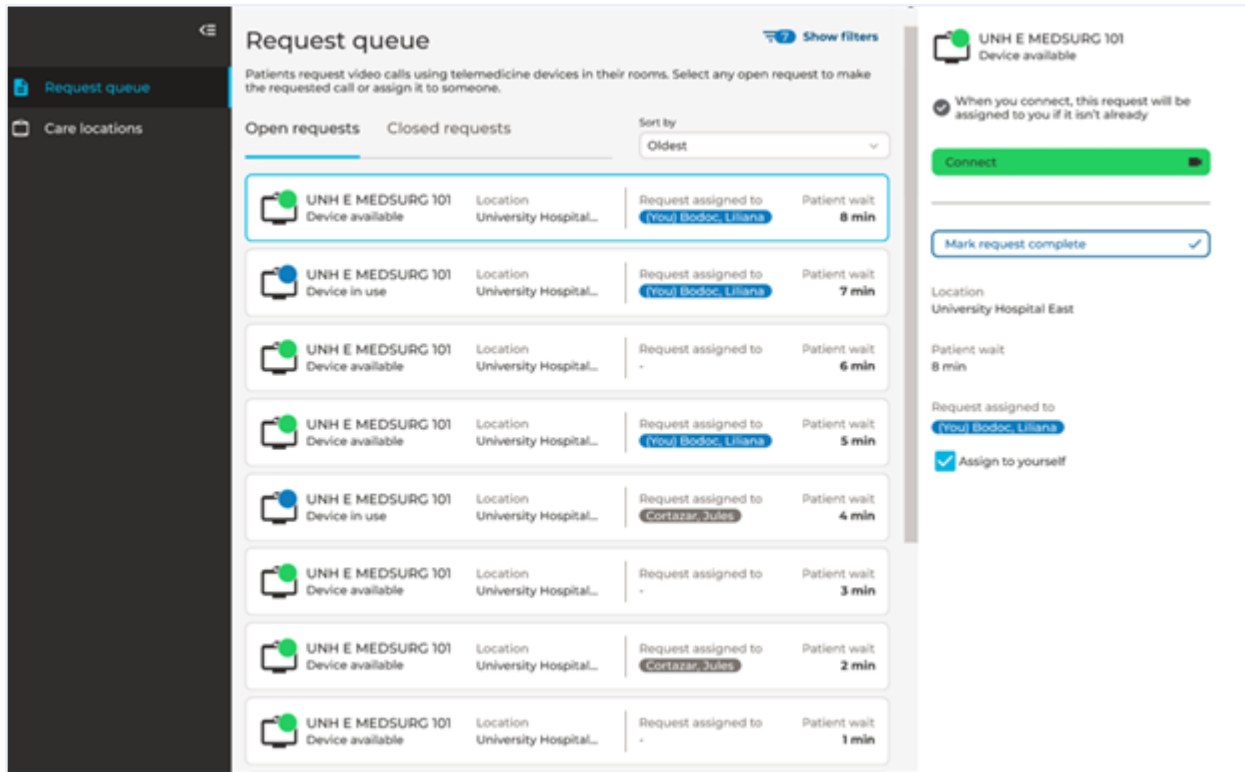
Request queue

Care locations

Request queue

2 Show filters

Patients request video calls using telemedicine devices in their rooms. Select any open request to make the requested call or assign it to someone.

Open requests

Closed requests

Sort by

Oldest

| | | | |
|---|---|---|---|
| UNH E MEDSURG 101 Device available | Location University Hospital... | Request assigned to (You) Bodoc, Liliana | Patient wait 8 min |
| UNH E MEDSURG 101 Device in use | Location University Hospital... | Request assigned to (You) Bodoc, Liliana | Patient wait 7 min |
| UNH E MEDSURG 101 Device available | Location University Hospital... | Request assigned to - | Patient wait 6 min |
| UNH E MEDSURG 101 Device available | Location University Hospital... | Request assigned to (You) Bodoc, Liliana | Patient wait 5 min |
| UNH E MEDSURG 101 Device in use | Location University Hospital... | Request assigned to Cortazar, Jules | Patient wait 4 min |
| UNH E MEDSURG 101 Device available | Location University Hospital... | Request assigned to - | Patient wait 3 min |
| UNH E MEDSURG 101 Device available | Location University Hospital... | Request assigned to Cortazar, Jules | Patient wait 2 min |
| UNH E MEDSURG 101 Device available | Location University Hospital... | Request assigned to - | Patient wait 1 min |

UNH E MEDSURG 101
Device available

When you connect, this request will be assigned to you if it isn't already

Connect

Mark request complete

Location
University Hospital East

Patient wait
8 min

Request assigned to
(You) Bodoc, Liliana

Assign to yourself